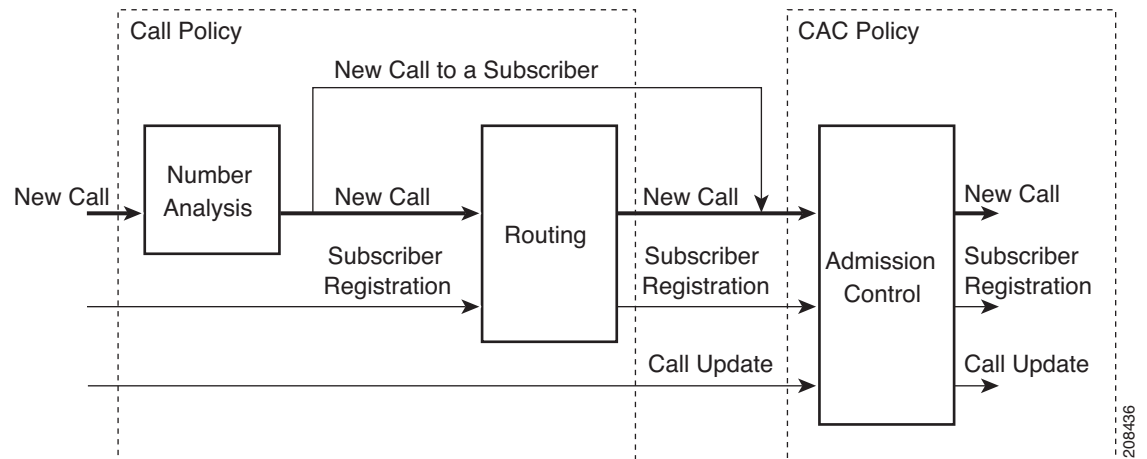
Call Policy

CAC Policy

New Call to a Subscriber

New Call

Number Analysis

New Call

Routing

New Call

Admission Control

New Call

Subscriber Registration

Subscriber Registration

Subscriber Registration

Call Update

Call Update

208436